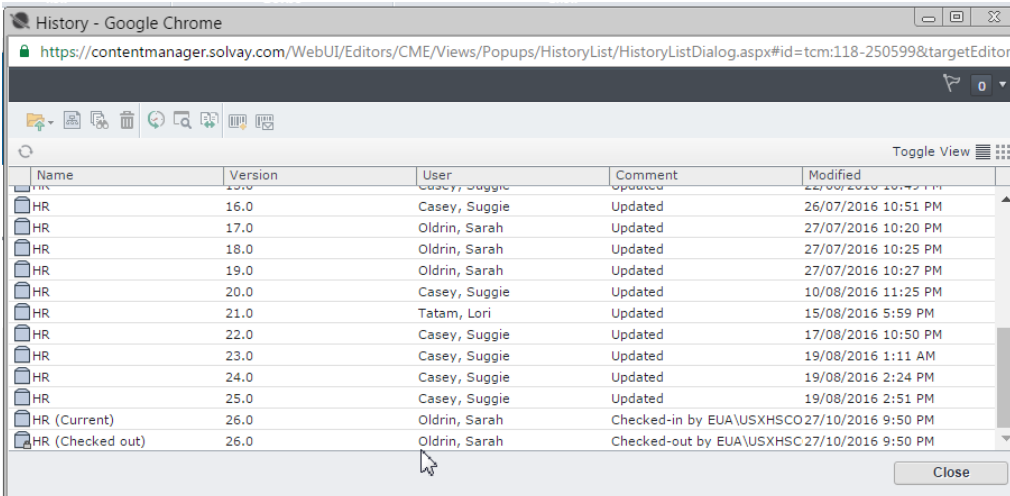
History - Google Chrome

https://contentmanager.solvay.com/WebUI/Editors/CME/Views/Popups/HistoryList/HistoryListDialog.aspx#id=tcm:118-250599&targetEditor

0

Toggle View

| Name | Version | User | Comment | Modified |
|---|---|---|---|---|
| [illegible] | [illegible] | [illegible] | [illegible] | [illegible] |
| HR | 16.0 | Casey, Suggie | Updated | 26/07/2016 10:51 PM |
| HR | 17.0 | Oldrin, Sarah | Updated | 27/07/2016 10:20 PM |
| HR | 18.0 | Oldrin, Sarah | Updated | 27/07/2016 10:25 PM |
| HR | 19.0 | Oldrin, Sarah | Updated | 27/07/2016 10:27 PM |
| HR | 20.0 | Casey, Suggie | Updated | 10/08/2016 11:25 PM |
| HR | 21.0 | Tatam, Lori | Updated | 15/08/2016 5:59 PM |
| HR | 22.0 | Casey, Suggie | Updated | 17/08/2016 10:50 PM |
| HR | 23.0 | Casey, Suggie | Updated | 19/08/2016 1:11 AM |
| HR | 24.0 | Casey, Suggie | Updated | 19/08/2016 2:24 PM |
| HR | 25.0 | Casey, Suggie | Updated | 19/08/2016 2:51 PM |
| HR (Current) | 26.0 | Oldrin, Sarah | Checked-in by EUA\USXHSCO | 27/10/2016 9:50 PM |
| HR (Checked out) | 26.0 | Oldrin, Sarah | Checked-out by EUA\USXHSC | 27/10/2016 9:50 PM |

Close